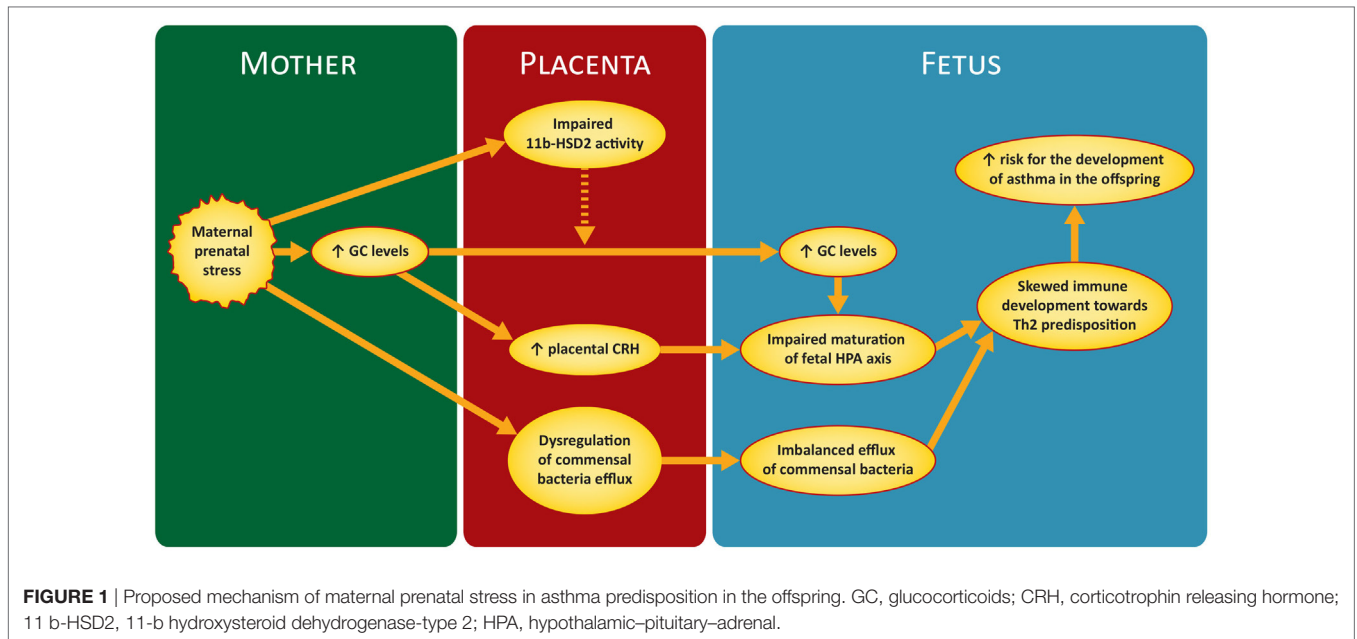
MOTHER

PLACENTA

FETUS

Maternal prenatal stress

↑ GC levels

Impaired 11b-HSD2 activity

↑ placental CRH

Dysregulation of commensal bacteria efflux

↑ GC levels

Impaired maturation of fetal HPA axis

Imbalanced efflux of commensal bacteria

Skewed immune development towards Th2 predisposition

↑ risk for the development of asthma in the offspring

**FIGURE 1** | Proposed mechanism of maternal prenatal stress in asthma predisposition in the offspring. GC, glucocorticoids; CRH, corticotrophin releasing hormone; 11 b-HSD2, 11-b hydroxysteroid dehydrogenase-type 2; HPA, hypothalamic–pituitary–adrenal.